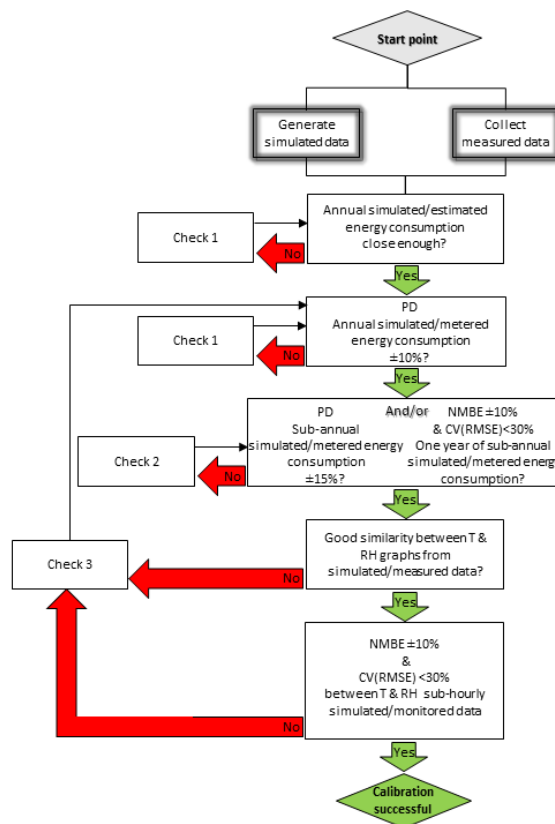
Start point

Generate simulated data

Collect measured data

Check 1

Annual simulated/estimated energy consumption close enough?

No

Yes

PD
Annual simulated/metered energy consumption ±10%?

Check 1

No

Yes

PD
Sub-annual simulated/metered energy consumption ±15%?

And/or

NMBE ±10% & CV(RMSE)<30%
One year of sub-annual simulated/metered energ consumption?

Check 2

No

Yes

Check 3

Good similarity between T & RH graphs from simulated/measured data?

No

Yes

NMBE ±10%
&
CV(RMSE) <30%
between T & RH sub-hourly simulated/monitored data

No

Yes

Calibration successful